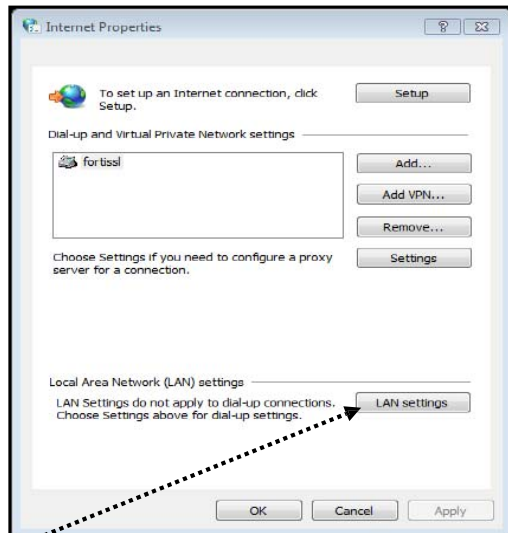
Internet Properties

To set up an Internet connection, click Setup.

Setup

Dial-up and Virtual Private Network settings

fortissl

Add...

Add VPN...

Remove...

Choose Settings if you need to configure a proxy server for a connection.

Settings

Local Area Network (LAN) settings

LAN Settings do not apply to dial-up connections. Choose Settings above for dial-up settings.

LAN settings

OK

Cancel

Apply